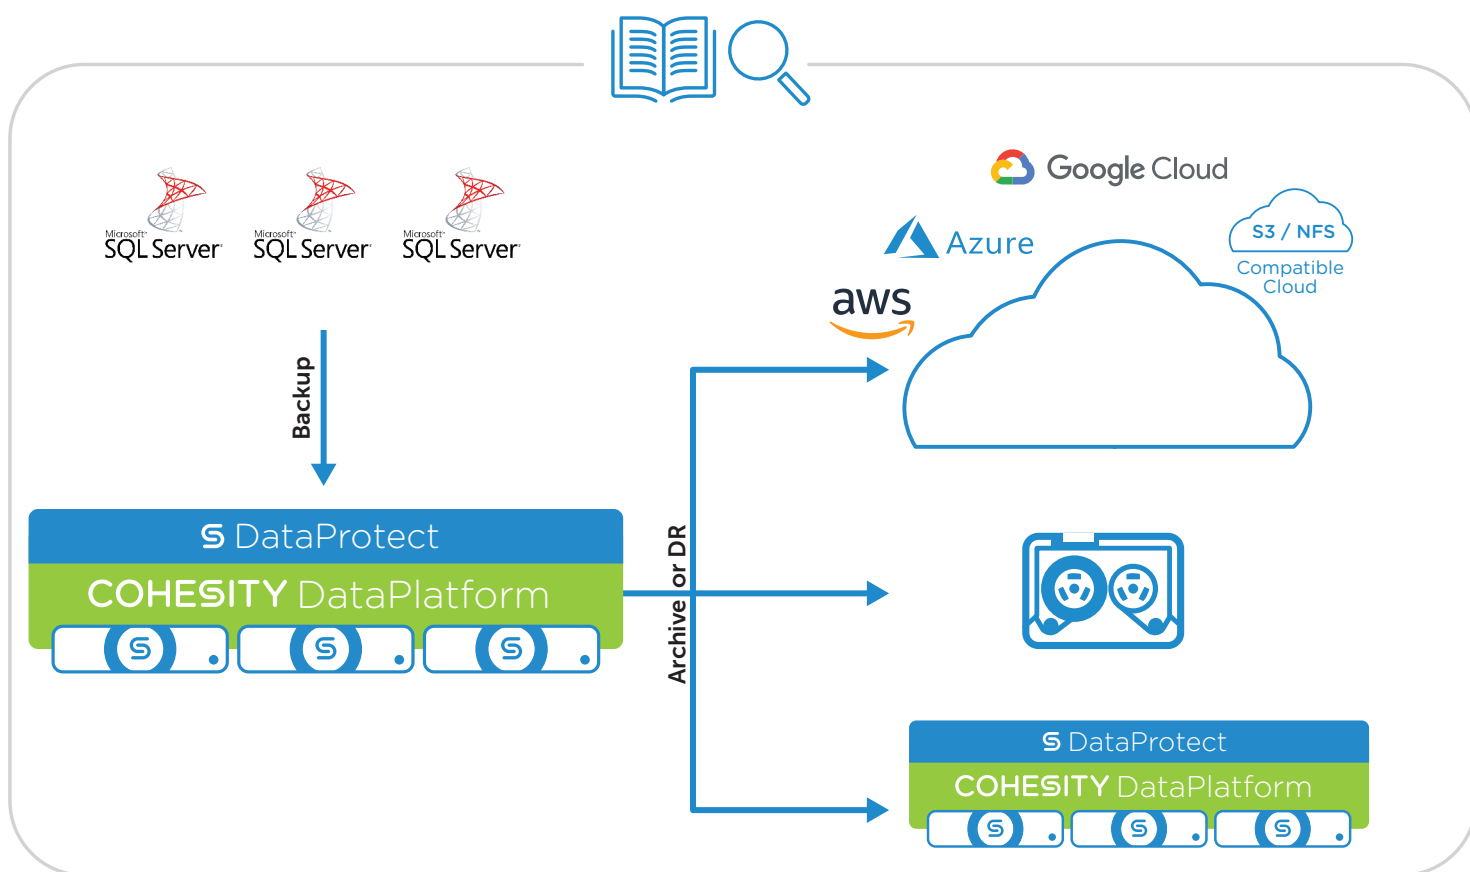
Microsoft SQL Server
Microsoft SQL Server
Microsoft SQL Server

Backup

DataProtect
COHESITY DataPlatform

Archive or DR

Google Cloud
Azure
S3 / NFS
Compatible Cloud
aws

DataProtect
COHESITY DataPlatform